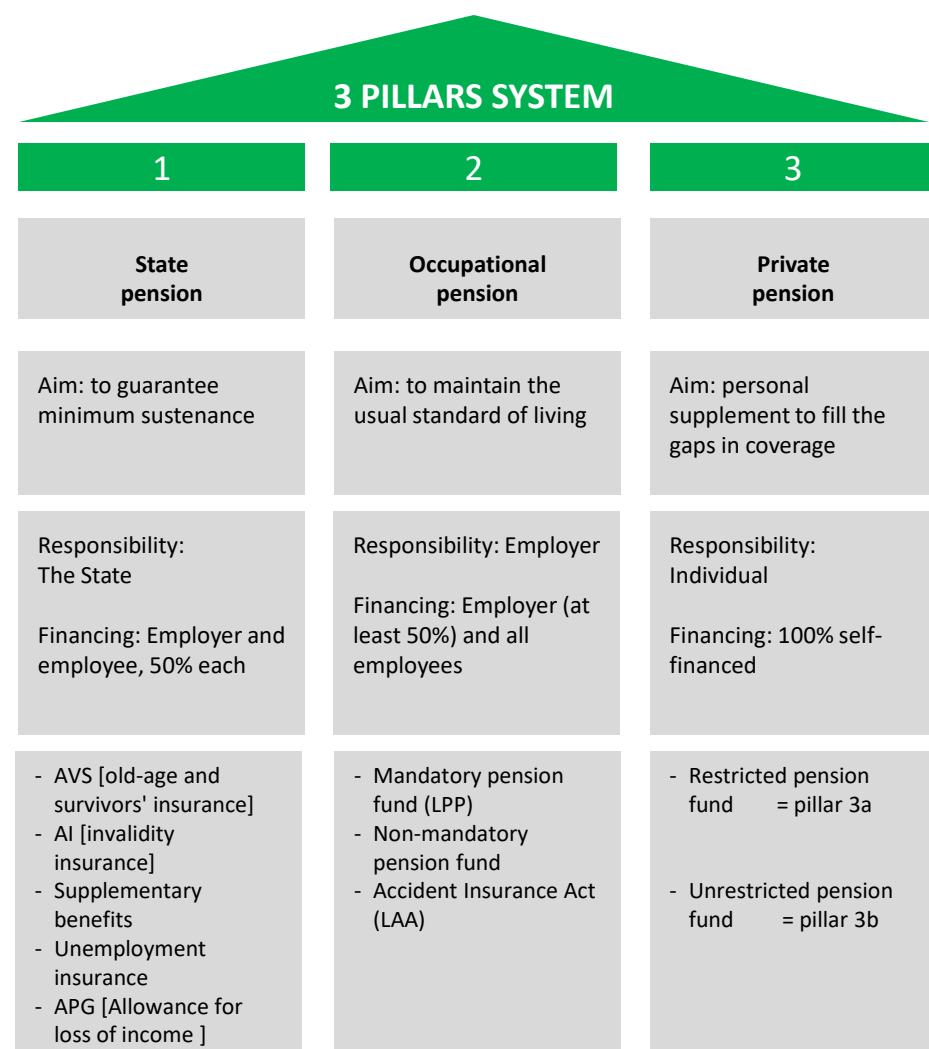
3 PILLARS SYSTEM

1

State pension

Aim: to guarantee minimum sustenance

Responsibility: The State

Financing: Employer and employee, 50% each

- AVS [old-age and survivors' insurance]
- AI [invalidity insurance]
- Supplementary benefits
- Unemployment insurance
- APG [Allowance for loss of income ]

2

Occupational pension

Aim: to maintain the usual standard of living

Responsibility: Employer

Financing: Employer (at least 50%) and all employees

- Mandatory pension fund (LPP)
- Non-mandatory pension fund
- Accident Insurance Act (LAA)

3

Private pension

Aim: personal supplement to fill the gaps in coverage

Responsibility: Individual

Financing: 100% self-financed

- Restricted pension fund = pillar 3a

- Unrestricted pension fund = pillar 3b